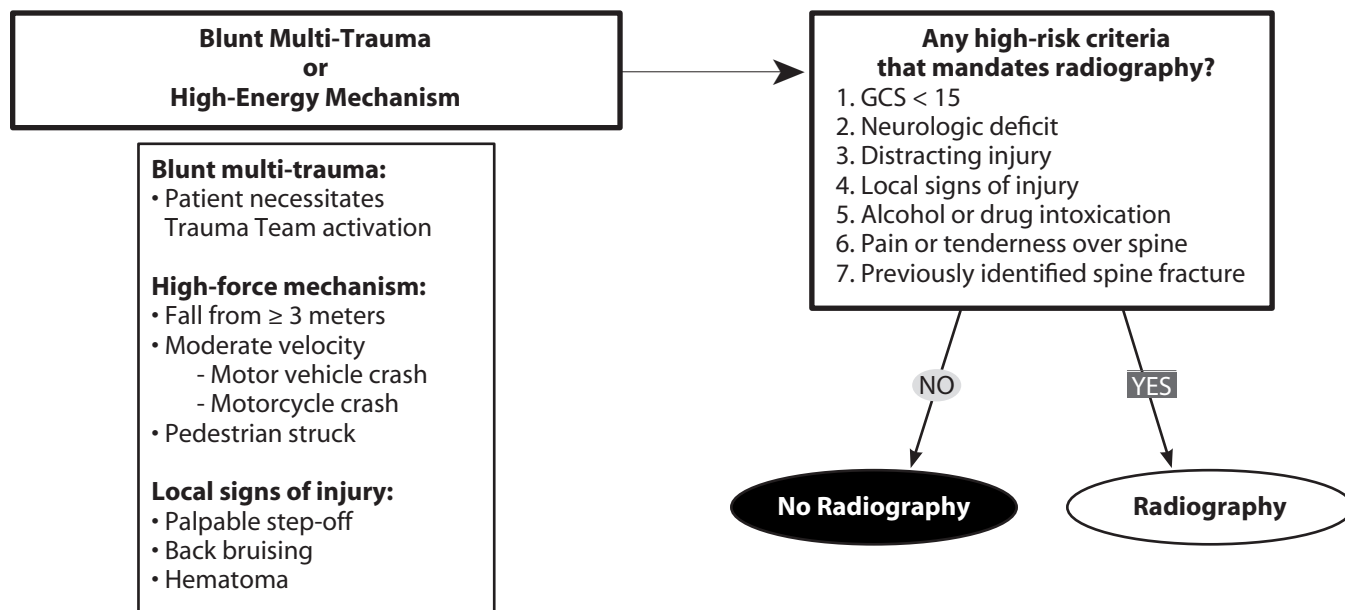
Blunt Multi-Trauma
or
High-Energy Mechanism

Blunt multi-trauma:
• Patient necessitates Trauma Team activation

High-force mechanism:
• Fall from ≥ 3 meters
• Moderate velocity
- Motor vehicle crash
- Motorcycle crash
• Pedestrian struck

Local signs of injury:
• Palpable step-off
• Back bruising
• Hematoma

Any high-risk criteria that mandates radiography?
1. GCS < 15
2. Neurologic deficit
3. Distracting injury
4. Local signs of injury
5. Alcohol or drug intoxication
6. Pain or tenderness over spine
7. Previously identified spine fracture

NO

YES

No Radiography

Radiography